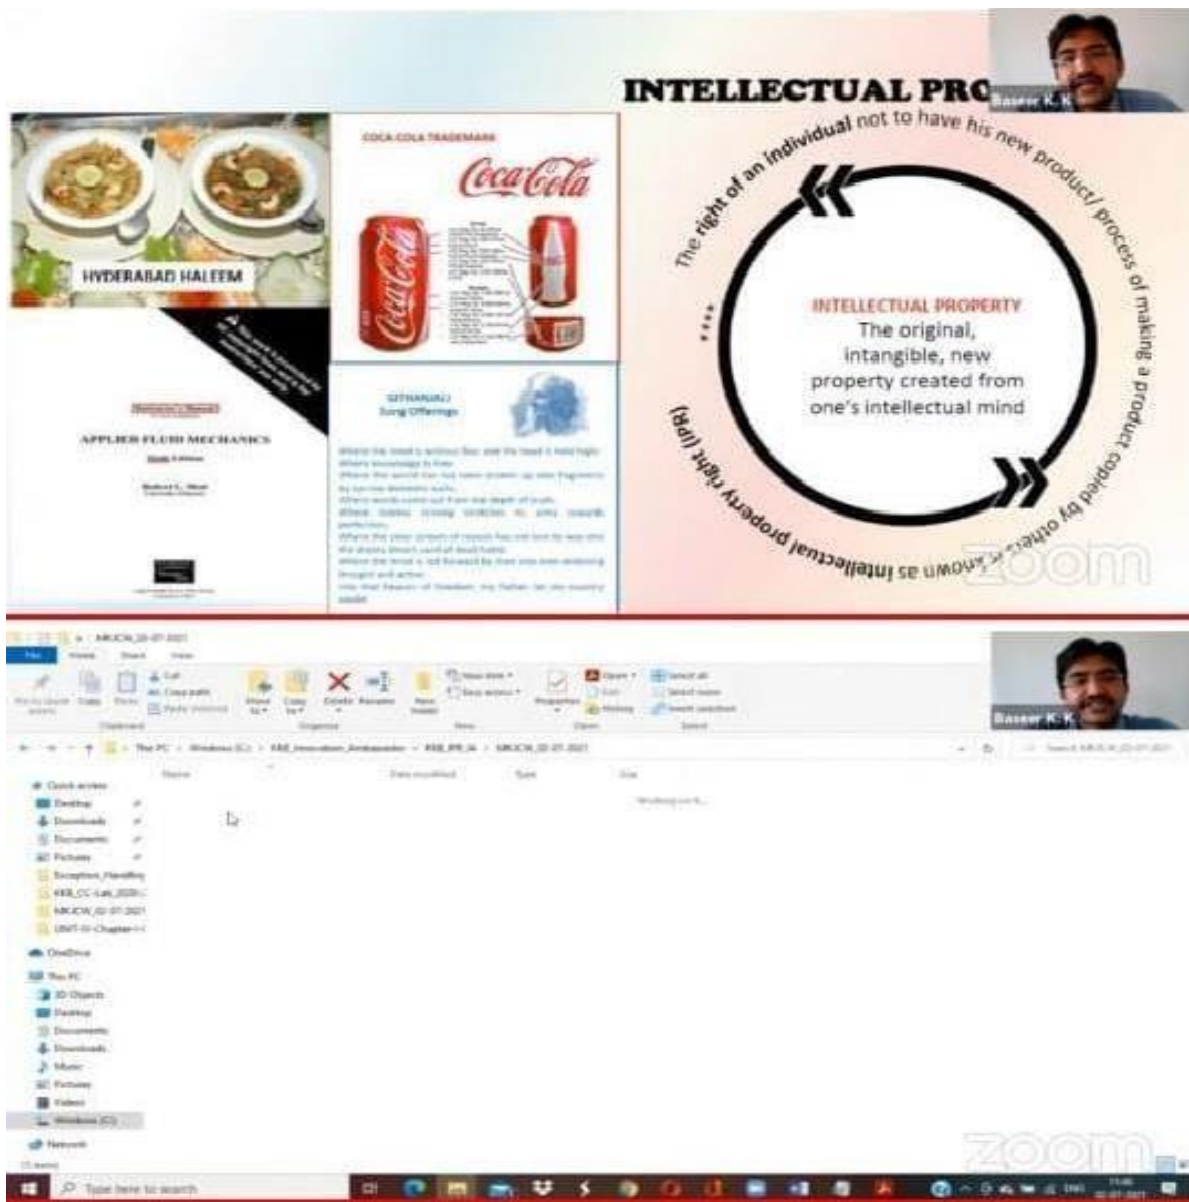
INTELLECTUAL PRO

Baseer K. K

HYDERABAD HALEEM

COCA COLA TRADEMARK

Coca-Cola

Coca-Cola

Coca-Cola

APPLIED FLUID MECHANICS

GITHANJALI
Song Offerings

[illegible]

The right of an individual not to have his new product/ process of making a product copied by others known as intellectual property right (IPR)

INTELLECTUAL PROPERTY
The original, intangible, new property created from one's intellectual mind

zoom

MRJCW_02-07-2021

File Home Share View

Pin to Quick access Copy Paste Cut Copy path Paste shortcut Move to Copy to Delete Rename New folder New item Easy access Properties Open Edit History Select all Select none Invert selection

Clipboard Organize New Open Select

This PC > Windows (C:) > KKB_Innovation_Ambassador > KKB_IPR_IA > MRJCW_02-07-2021

Baseer K. K

Name Date modified Type Size

Working on it...

Quick access
Desktop
Downloads
Documents
Pictures
Exception_Handling
KKB_CC-Lab_2020
MRJCW_02-07-2021
UNIT-IV-Chapter

OneDrive

This PC
3D Objects
Desktop
Documents
Downloads
Music
Pictures
Videos
Windows (C:)

Network

zoom

Type here to search